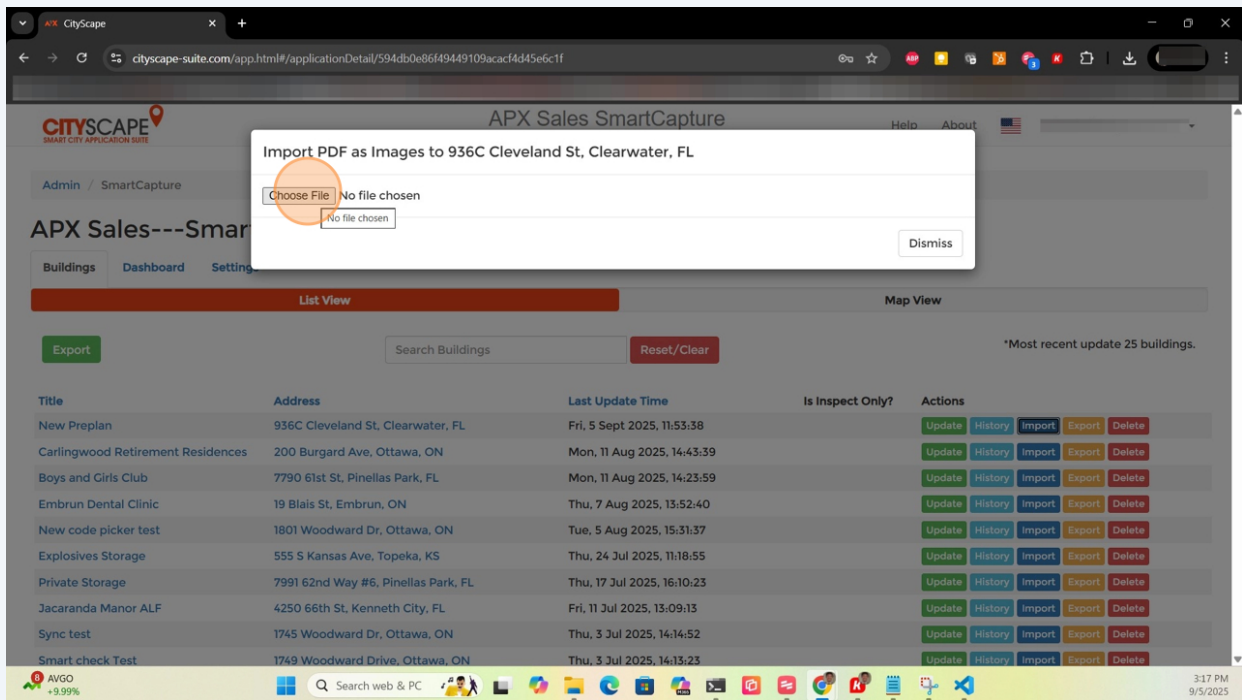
CityScape

cityscape-suite.com/app.html#/applicationDetail/594db0e86f49449109acacf4d45e6c1f

CITYSCAPE
SMART CITY APPLICATION SUITE

APX Sales SmartCapture

Help About

Admin / SmartCapture

APX Sales---Smar

Buildings Dashboard Settings

Import PDF as Images to 936C Cleveland St, Clearwater, FL

Choose File No file chosen
No file chosen

Dismiss

List View Map View

Export

Search Buildings

Reset/Clear

*Most recent update 25 buildings.

| Title | Address | Last Update Time | Is Inspect Only? | Actions |
|---|---|---|---|---|
| New Preplan | 936C Cleveland St, Clearwater, FL | Fri, 5 Sept 2025, 11:53:38 | | Update History Import Export Delete |
| Carlingwood Retirement Residences | 200 Burgard Ave, Ottawa, ON | Mon, 11 Aug 2025, 14:43:39 | | Update History Import Export Delete |
| Boys and Girls Club | 7790 61st St, Pinellas Park, FL | Mon, 11 Aug 2025, 14:23:59 | | Update History Import Export Delete |
| Embrun Dental Clinic | 19 Blais St, Embrun, ON | Thu, 7 Aug 2025, 13:52:40 | | Update History Import Export Delete |
| New code picker test | 1801 Woodward Dr, Ottawa, ON | Tue, 5 Aug 2025, 15:31:37 | | Update History Import Export Delete |
| Explosives Storage | 555 S Kansas Ave, Topeka, KS | Thu, 24 Jul 2025, 11:18:55 | | Update History Import Export Delete |
| Private Storage | 7991 62nd Way #6, Pinellas Park, FL | Thu, 17 Jul 2025, 16:10:23 | | Update History Import Export Delete |
| Jacaranda Manor ALF | 4250 66th St, Kenneth City, FL | Fri, 11 Jul 2025, 13:09:13 | | Update History Import Export Delete |
| Sync test | 1745 Woodward Dr, Ottawa, ON | Thu, 3 Jul 2025, 14:14:52 | | Update History Import Export Delete |
| Smart check Test | 1749 Woodward Drive, Ottawa, ON | Thu, 3 Jul 2025, 14:13:23 | | Update History Import Export Delete |

AVGO +9.99%

Search web & PC

3:17 PM
9/5/2025